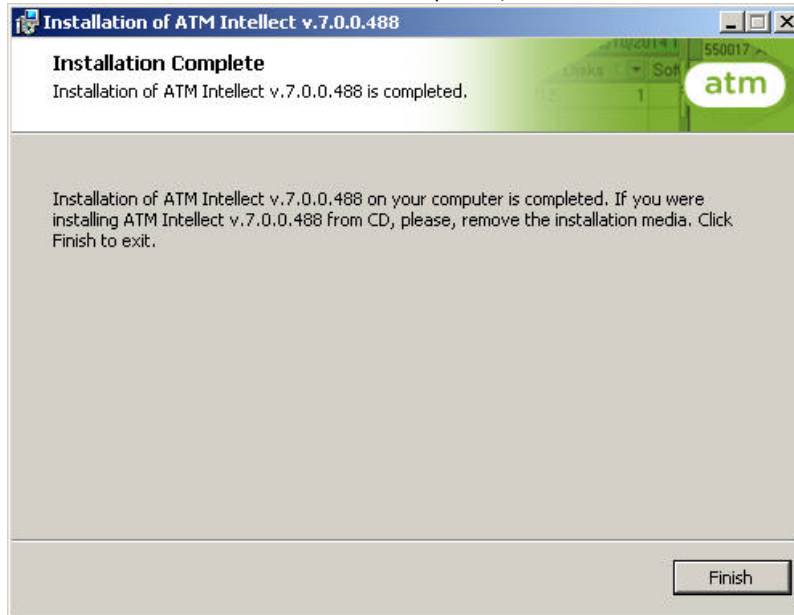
Installation of ATM Intellect v.7.0.0.488

Installation Complete
Installation of ATM Intellect v.7.0.0.488 is completed.

atm

Installation of ATM Intellect v.7.0.0.488 on your computer is completed. If you were installing ATM Intellect v.7.0.0.488 from CD, please, remove the installation media. Click Finish to exit.

Finish